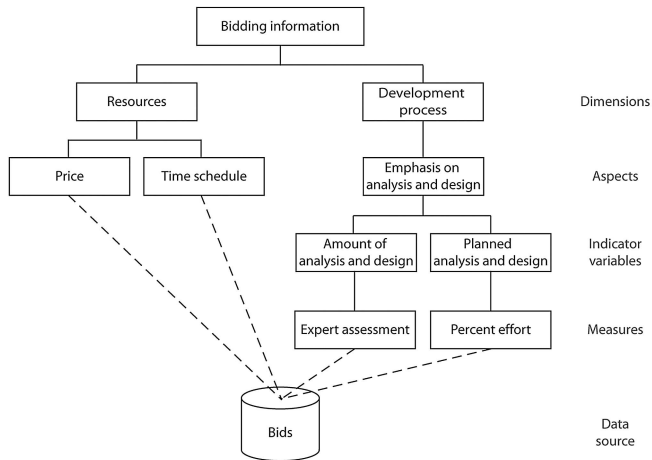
Bidding information

Resources

Development process

Dimensions

Price

Time schedule

Emphasis on analysis and design

Aspects

Amount of analysis and design

Planned analysis and design

Indicator variables

Expert assessment

Percent effort

Measures

Bids

Data source